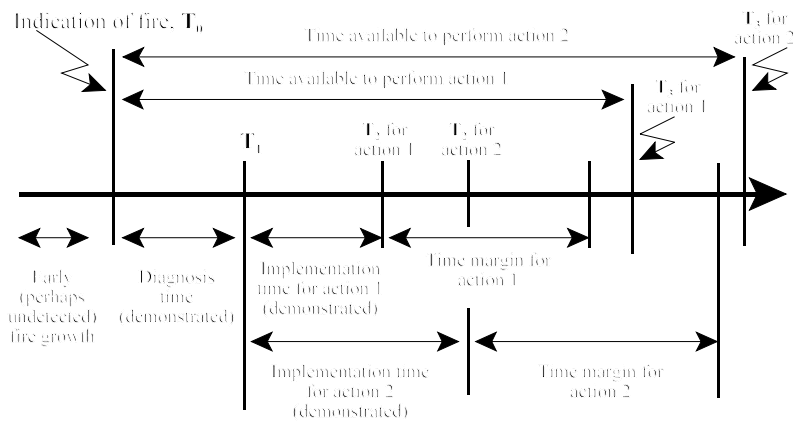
Indication of fire, $T_0$

Time available to perform action 2

$T_3$ for action 2

Time available to perform action 1

$T_3$ for action 1

$T_1$

$T_2$ for action 1

$T_2$ for action 2

Early (perhaps undetected) fire growth

Diagnosis time (demonstrated)

Implementation time for action 1 (demonstrated)

Time margin for action 1

Implementation time for action 2 (demonstrated)

Time margin for action 2